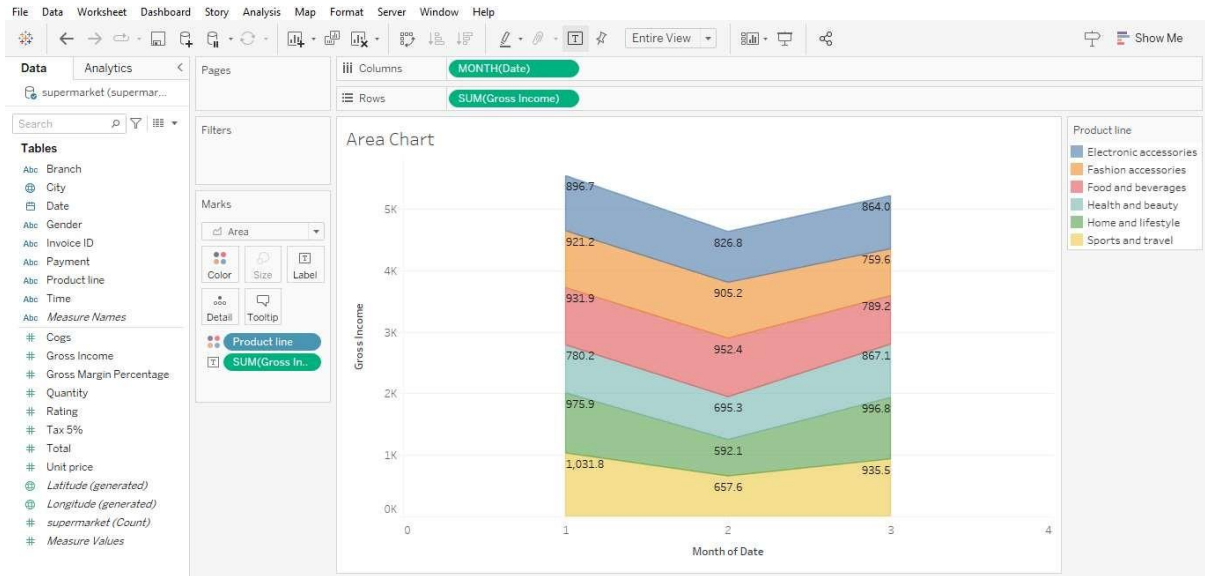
File Data Worksheet Dashboard Story Analysis Map Format Server Window Help

Entire View

Show Me

Data Analytics

supermarket (supermar...

Search

Tables

Abc Branch
City
Date
Abc Gender
Abc Invoice ID
Abc Payment
Abc Product line
Abc Time
Abc *Measure Names*
# Cogs
# Gross Income
# Gross Margin Percentage
# Quantity
# Rating
# Tax 5%
# Total
# Unit price
*Latitude (generated)*
*Longitude (generated)*
# *supermarket (Count)*
# *Measure Values*

Pages

iii Columns MONTH(Date)

Rows SUM(Gross Income)

Filters

Marks

Area

Color Size Label

Detail Tooltip

Product line

SUM(Gross In..

Area Chart

Gross Income

5K
4K
3K
2K
1K
0K

896.7
921.2
931.9
780.2
975.9
1,031.8

826.8
905.2
952.4
695.3
592.1
657.6

864.0
759.6
789.2
867.1
996.8
935.5

0 1 2 3 4

Month of Date

Product line

Electronic accessories
Fashion accessories
Food and beverages
Health and beauty
Home and lifestyle
Sports and travel